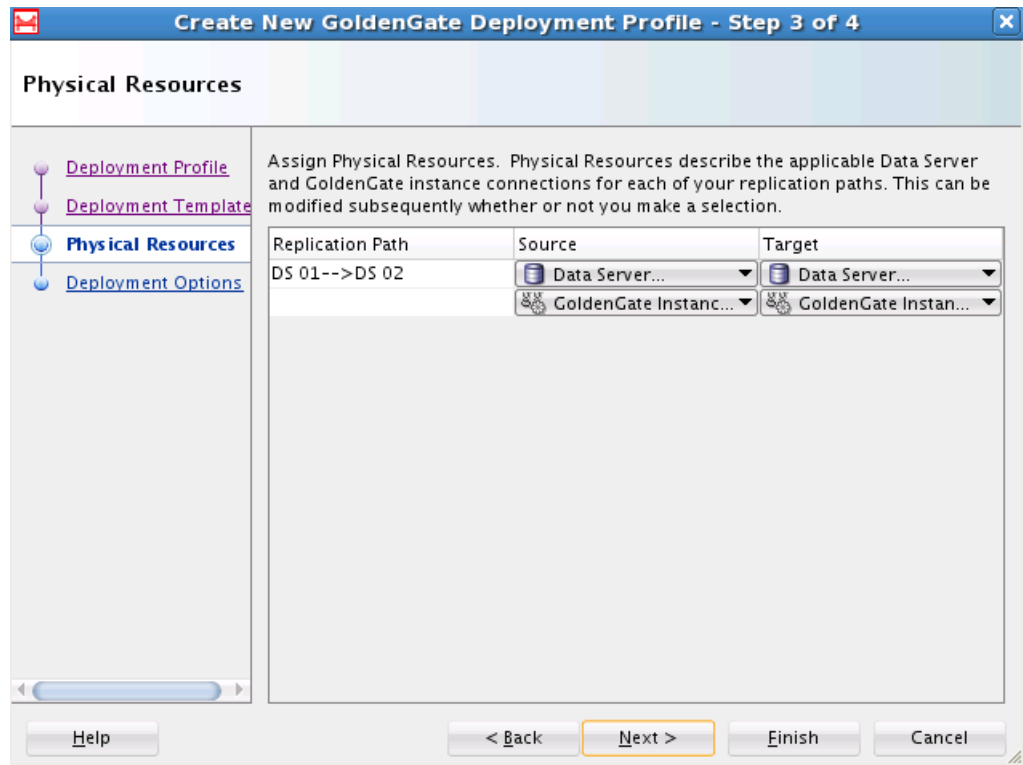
Create New GoldenGate Deployment Profile - Step 3 of 4

Physical Resources

Deployment Profile
Deployment Template
Physical Resources
Deployment Options

Assign Physical Resources. Physical Resources describe the applicable Data Server and GoldenGate instance connections for each of your replication paths. This can be modified subsequently whether or not you make a selection.

| Replication Path | Source | Target |
|---|---|---|
| DS 01-->DS 02 | Data Server... | Data Server... |
| | GoldenGate Instanc... | GoldenGate Instan... |

Help
< Back
Next >
Finish
Cancel